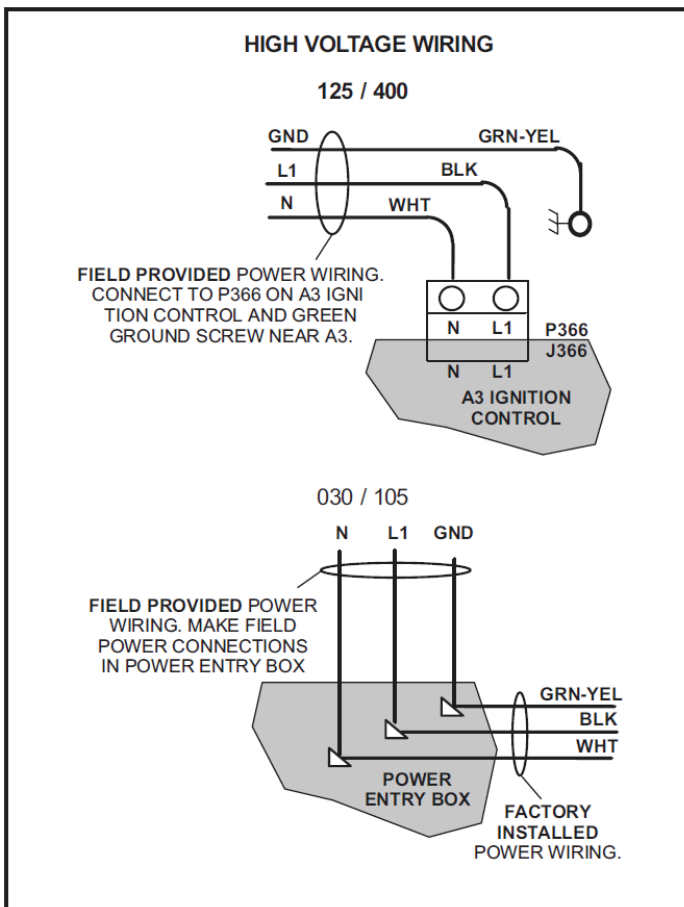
HIGH VOLTAGE WIRING

125 / 400

GND

GRN-YEL

L1

BLK

N

WHT

FIELD PROVIDED POWER WIRING. CONNECT TO P366 ON A3 IGNI TION CONTROL AND GREEN GROUND SCREW NEAR A3.

N L1 P366

J366

N L1

A3 IGNITION CONTROL

030 / 105

N L1 GND

FIELD PROVIDED POWER WIRING. MAKE FIELD POWER CONNECTIONS IN POWER ENTRY BOX

GRN-YEL

BLK

WHT

POWER ENTRY BOX

FACTORY INSTALLED POWER WIRING.